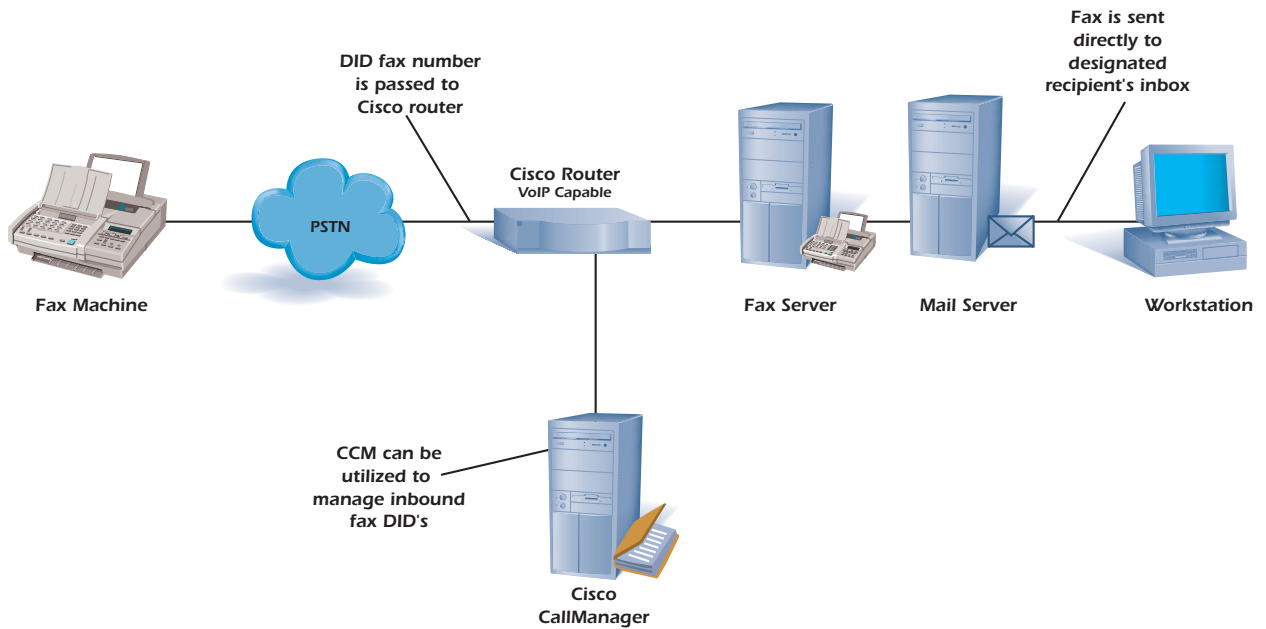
DID fax number is passed to Cisco router

Fax is sent directly to designated recipient's inbox

Cisco Router
VoIP Capable

PSTN

Fax Machine

Fax Server

Mail Server

Workstation

CCM can be utilized to manage inbound fax DID's

Cisco CallManager